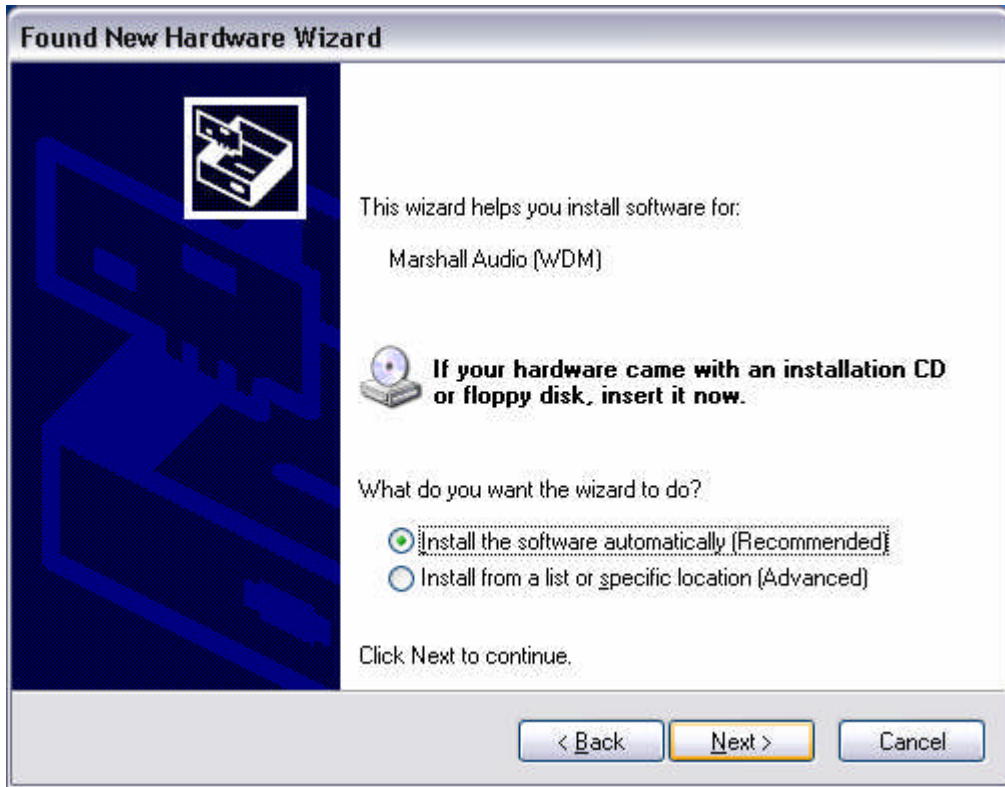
Found New Hardware Wizard

This wizard helps you install software for:

Marshall Audio (WDM)

If your hardware came with an installation CD or floppy disk, insert it now.

What do you want the wizard to do?

Install the software automatically (Recommended)

Install from a list or specific location (Advanced)

Click Next to continue.

< Back

Next >

Cancel